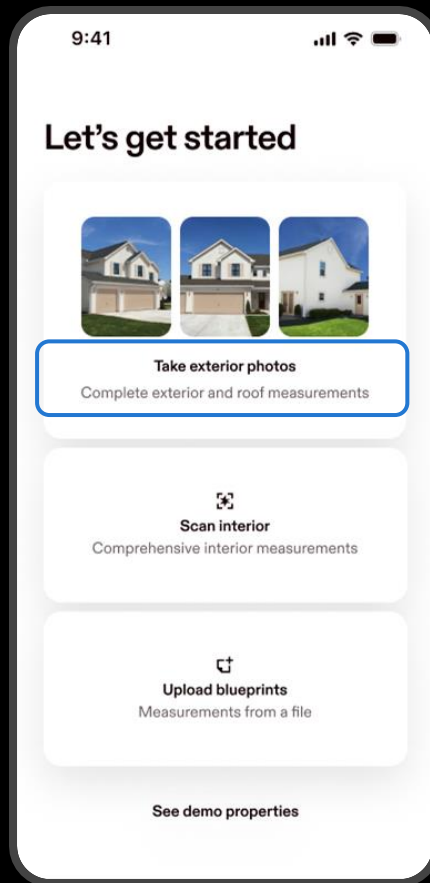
9:41

Let's get started

Take exterior photos
Complete exterior and roof measurements

Scan interior
Comprehensive interior measurements

Upload blueprints
Measurements from a file

See demo properties